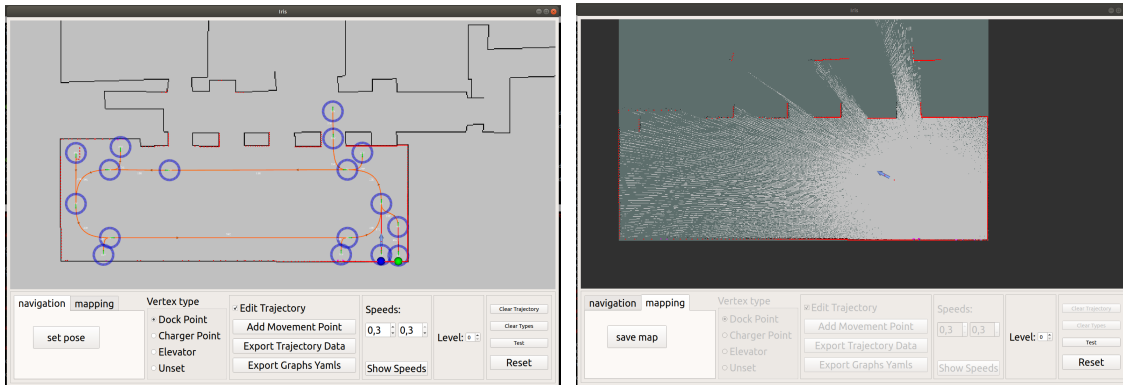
rviz

navigation mapping

set pose

Vertex type
Dock Point
Charger Point
Elevator
Unset

Edit Trajectory
Add Movement Point
Export Trajectory Data
Export Graphs Yamls

Speeds:
0,3 0,3
Show Speeds

Level: 0

Clear Trajectory
Clear Types
Test
Reset

rviz

navigation mapping

save map

Vertex type
Dock Point
Charger Point
Elevator
Unset

Edit Trajectory
Add Movement Point
Export Trajectory Data
Export Graphs Yamls

Speeds:
0,3 0,3
Show Speeds

Level: 0

Clear Trajectory
Clear Types
Test
Reset